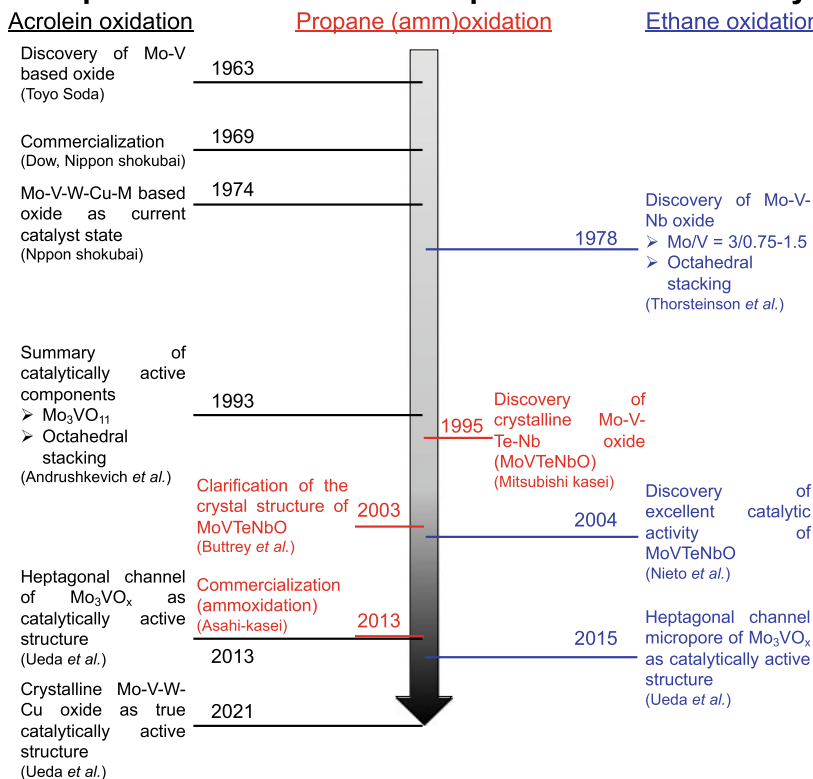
Acrolein oxidation

Propane (amm)oxidation

Ethane oxidatio

Discovery of Mo-V based oxide
(Toyo Soda)

1963

Commercialization
(Dow, Nippon shokubai)

1969

Mo-V-W-Cu-M based oxide as current catalyst state
(Nppon shokubai)

1974

1978

Discovery of Mo-V-Nb oxide
➢ Mo/V = 3/0.75-1.5
➢ Octahedral stacking
(Thorsteinson *et al.*)

Summary of catalytically active components
➢ $Mo_3VO_{11}$
➢ Octahedral stacking
(Andrushkevich *et al.*)

1993

1995

Discovery of crystalline Mo-V-Te-Nb oxide (MoVTeNbO)
(Mitsubishi kasei)

Clarification of the crystal structure of MoVTeNbO
(Buttrey *et al.*)

2003

2004

Discovery of excellent catalytic activity of MoVTeNbO
(Nieto *et al.*)

Heptagonal channel of $Mo_3VO_x$ as catalytically active structure
(Ueda *et al.*)

Commercialization (ammoxidation)
(Asahi-kasei)

2013

2013

2015

Heptagonal channel micropore of $Mo_3VO_x$ as catalytically active structure
(Ueda *et al.*)

Crystalline Mo-V-W-Cu oxide as true catalytically active structure
(Ueda *et al.*)

2021